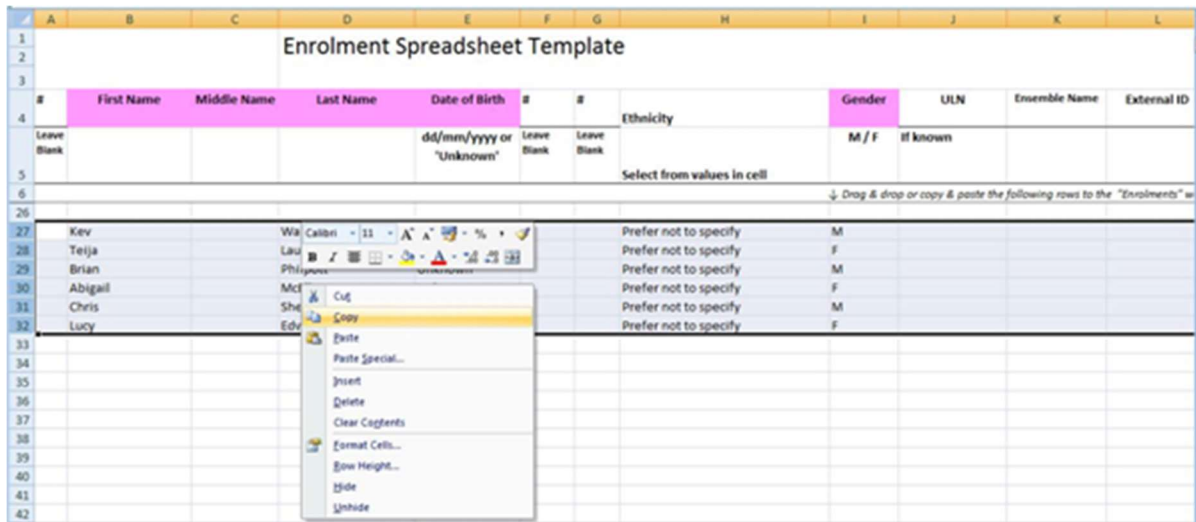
| | A | B | C | D | E | F | G | H | I | J | K | L |
|---|---|---|---|---|---|---|---|---|---|---|---|---|
| 1 | | | | Enrolment Spreadsheet Template | | | | | | | | |
| 2 | | | | | | | | | | | | |
| 3 | | | | | | | | | | | | |
| 4 | # | First Name | Middle Name | Last Name | Date of Birth | # | # | Ethnicity | Gender | ULN | Ensemble Name | External ID |
| 5 | Leave Blank | | | | dd/mm/yyyy or "Unknown" | Leave Blank | Leave Blank | Select from values in cell | M / F | If known | | |
| 6 | | | | | | | | | ↓ Drag & drop or copy & paste the following rows to the "Enrolments" w | | | |
| 26 | | | | | | | | | | | | |
| 27 | | Kev | | Wa | | | | Prefer not to specify | M | | | |
| 28 | | Teija | | Lau | | | | Prefer not to specify | F | | | |
| 29 | | Brian | | Philpott | Unknown | | | Prefer not to specify | M | | | |
| 30 | | Abigail | | Mcl | | | | Prefer not to specify | F | | | |
| 31 | | Chris | | She | | | | Prefer not to specify | M | | | |
| 32 | | Lucy | | Edv | | | | Prefer not to specify | F | | | |
| 33 | | | | | | | | | | | | |
| 34 | | | | | | | | | | | | |
| 35 | | | | | | | | | | | | |
| 36 | | | | | | | | | | | | |
| 37 | | | | | | | | | | | | |
| 38 | | | | | | | | | | | | |
| 39 | | | | | | | | | | | | |
| 40 | | | | | | | | | | | | |
| 41 | | | | | | | | | | | | |
| 42 | | | | | | | | | | | | |

Calibri 11 A A % B I

Cut
Copy
Paste
Paste Special...
Insert
Delete
Clear Contents
Format Cells...
Row Height...
Hide
Unhide